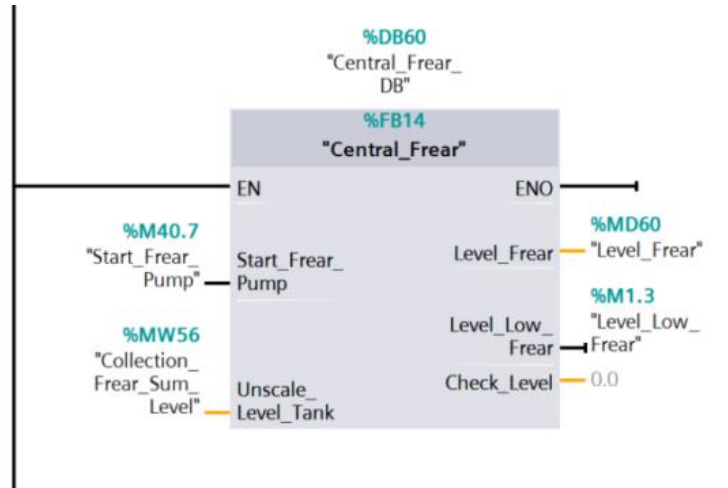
%DB60
"Central_Frear_DB"

%FB14
"Central_Frear"

EN

ENO

%M40.7
"Start_Frear_Pump"

Start_Frear_Pump

%MW56
"Collection_Frear_Sum_Level"

Unscale_Level_Tank

%MD60
Level_Frear
"Level_Frear"

%M1.3
Level_Low_Frear
"Level_Low_Frear"

Check_Level
0.0